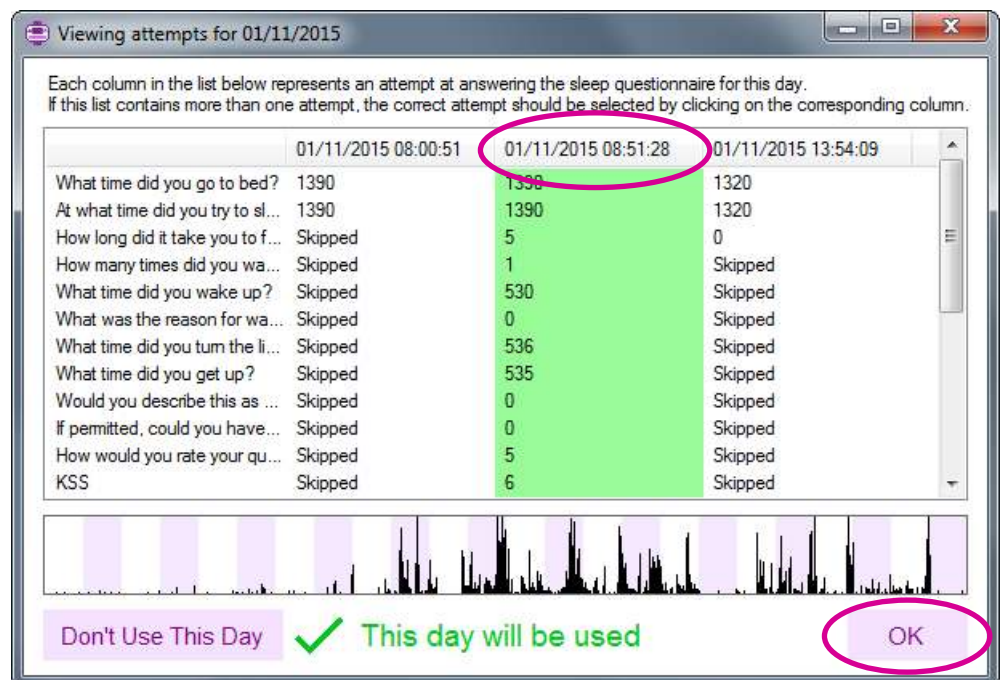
Viewing attempts for 01/11/2015

Each column in the list below represents an attempt at answering the sleep questionnaire for this day.
If this list contains more than one attempt, the correct attempt should be selected by clicking on the corresponding column.

| | 01/11/2015 08:00:51 | 01/11/2015 08:51:28 | 01/11/2015 13:54:09 |
|---|---|---|---|
| What time did you go to bed? | 1390 | 1390 | 1320 |
| At what time did you try to sl... | 1390 | 1390 | 1320 |
| How long did it take you to f... | Skipped | 5 | 0 |
| How many times did you wa... | Skipped | 1 | Skipped |
| What time did you wake up? | Skipped | 530 | Skipped |
| What was the reason for wa... | Skipped | 0 | Skipped |
| What time did you turn the li... | Skipped | 536 | Skipped |
| What time did you get up? | Skipped | 535 | Skipped |
| Would you describe this as ... | Skipped | 0 | Skipped |
| If permitted, could you have... | Skipped | 0 | Skipped |
| How would you rate your qu... | Skipped | 5 | Skipped |
| KSS | Skipped | 6 | Skipped |

Don't Use This Day

This day will be used

OK